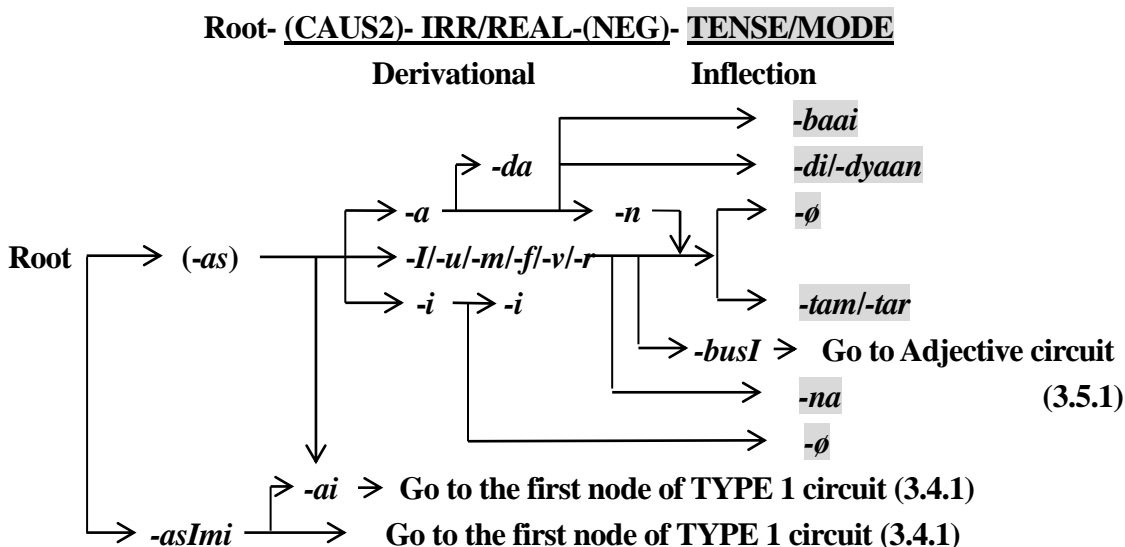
Root- (CAUS2)- IRR/REAL-(NEG)- TENSE/MODE

Derivational Inflection

-baai

-da

-di/-dyaan

-a

-n

-ø

Root

(-as)

-I/-u/-m/-f/-v/-r

-i

-i

-tam/-tar

-busI

Go to Adjective circuit

-na

(3.5.1)

-ø

-ai

Go to the first node of TYPE 1 circuit (3.4.1)

-asImi

Go to the first node of TYPE 1 circuit (3.4.1)